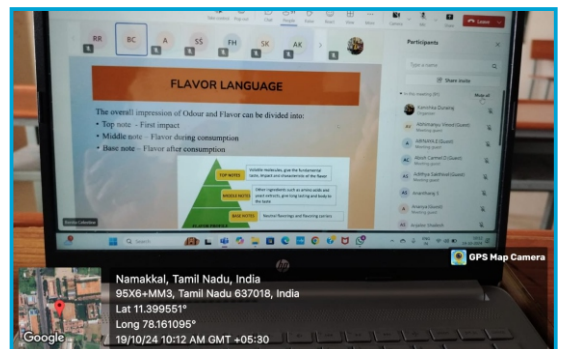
RR BC A SS FH SK AK

Leave

Participants

Share invite

FLAVOR LANGUAGE

The overall impression of Odour and Flavor can be divided into:

• Top note – First impact

• Middle note – Flavor during consumption

• Base note – Flavor after consumption

TOP NOTES

MIDDLE NOTES

BASE NOTES

Neutral flavorings and flavoring carriers

GPS Map Camera

Namakkal, Tamil Nadu, India

95X6+MM3, Tamil Nadu 637018, India

Lat 11.399551°

Long 78.161095°

19/10/24 10:12 AM GMT +05:30

Google